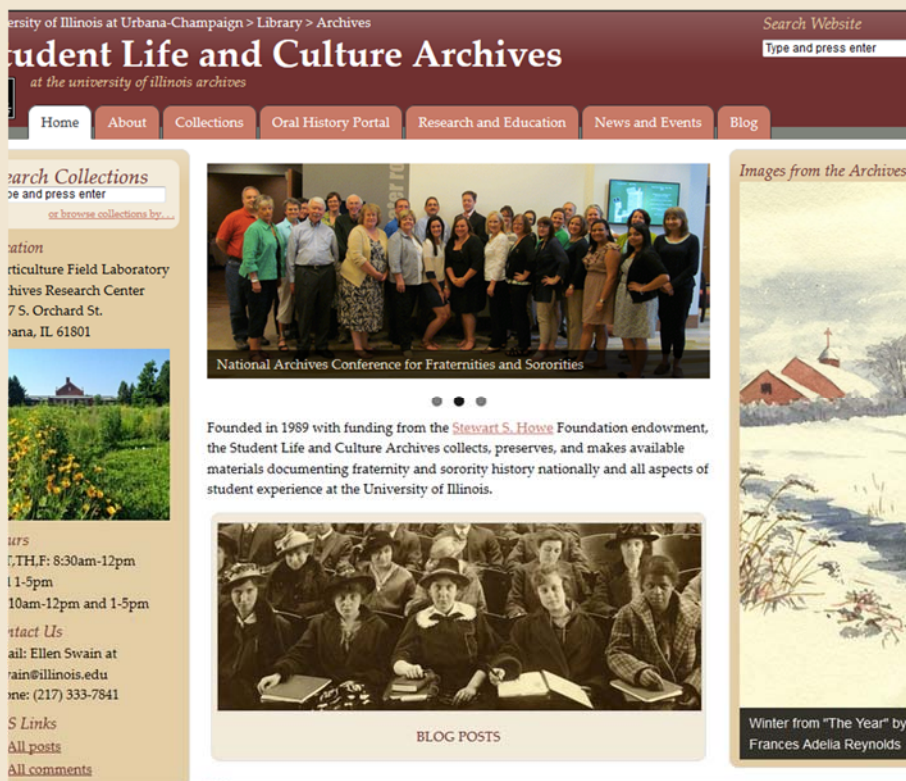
ersity of Illinois at Urbana-Champaign > Library > Archives

udent Life and Culture Archives

at the university of illinois archives

Search Website

Type and press enter

Home | About | Collections | Oral History Portal | Research and Education | News and Events | Blog

earch Collections

pe and press enter

or browse collections by...

ation

rticulture Field Laboratory

chives Research Center

7 S. Orchard St.

bana, IL 61801

urs

,TH,F: 8:30am-12pm

1-5pm

10am-12pm and 1-5pm

ntact Us

ail: Ellen Swain at

vain@illinois.edu

one: (217) 333-7841

S Links

All posts

All comments

National Archives Conference for Fraternities and Sororities

Founded in 1989 with funding from the Stewart S. Howe Foundation endowment, the Student Life and Culture Archives collects, preserves, and makes available materials documenting fraternity and sorority history nationally and all aspects of student experience at the University of Illinois.

BLOG POSTS

Images from the Archives

Winter from "The Year" by Frances Adelia Reynolds